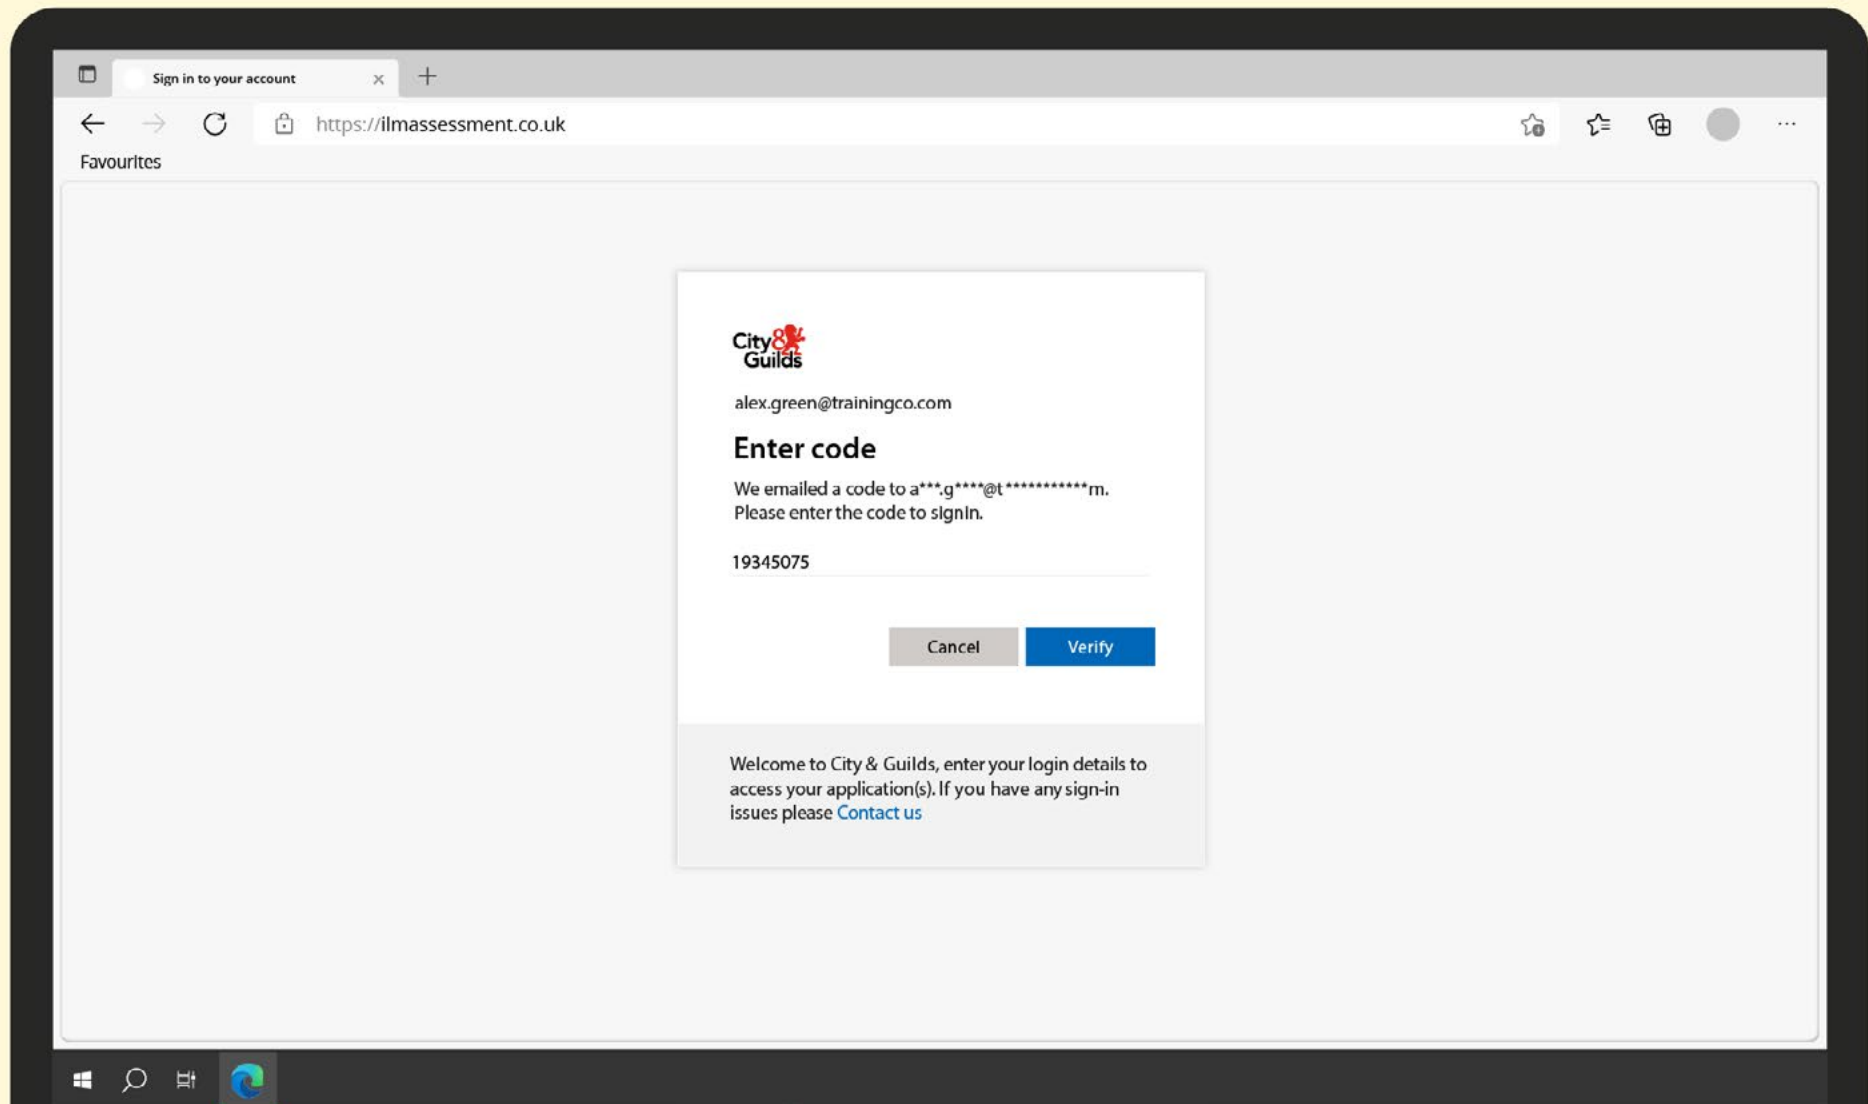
Sign in to your account

https://ilmassessment.co.uk

Favourites

City & Guilds

alex.green@trainingco.com

Enter code

We emailed a code to a***.g****@t***********m. Please enter the code to signin.

19345075

Cancel

Verify

Welcome to City & Guilds, enter your login details to access your application(s). If you have any sign-in issues please Contact us